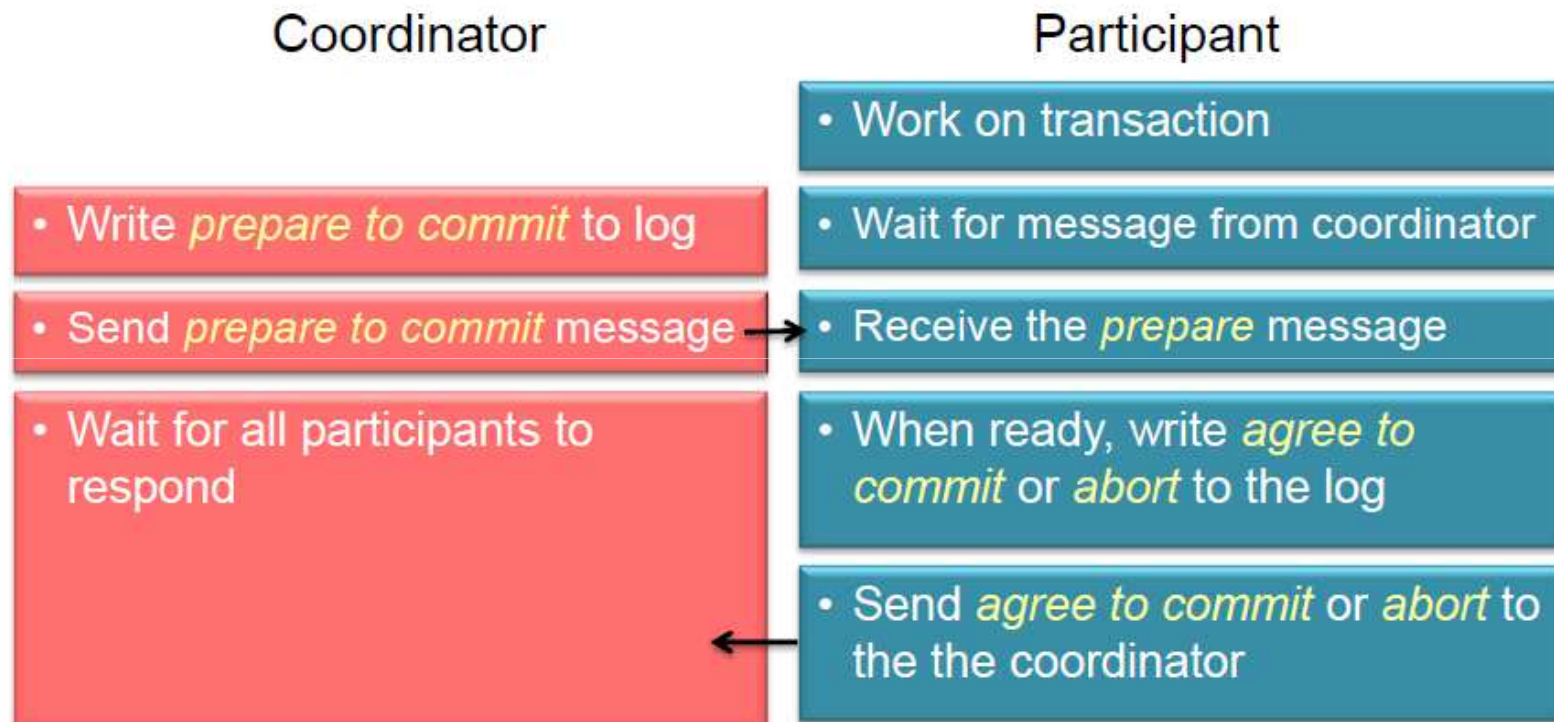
Coordinator

Participant

• Work on transaction

• Write prepare to commit to log

• Wait for message from coordinator

• Send prepare to commit message

• Receive the prepare message

• Wait for all participants to respond

• When ready, write agree to commit or abort to the log

• Send agree to commit or abort to the the coordinator